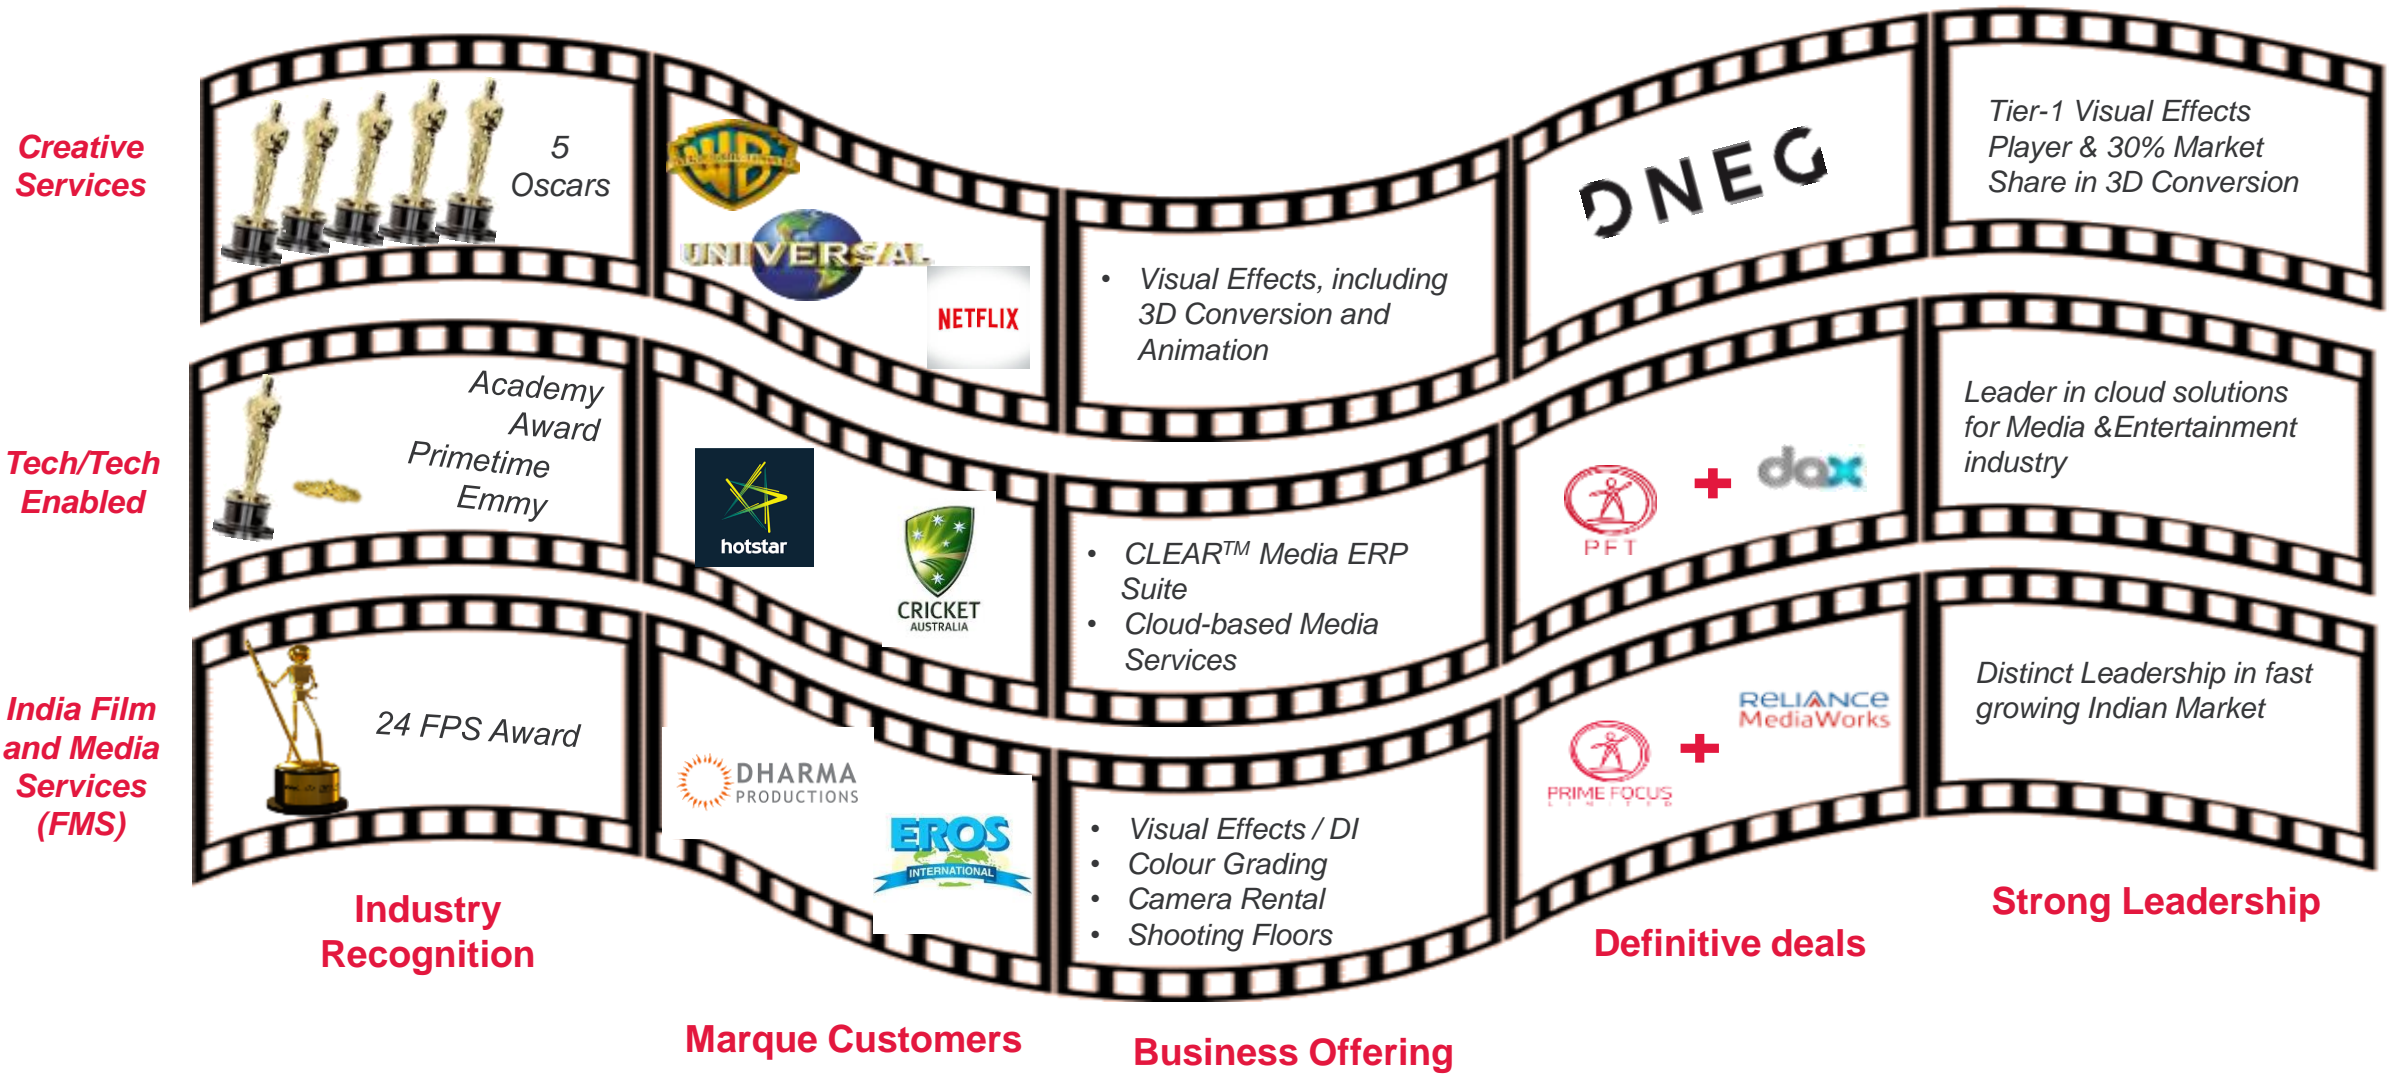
Creative Services

5 Oscars

UNIVERSAL

NETFLIX

• Visual Effects, including 3D Conversion and Animation

DNEG

Tier-1 Visual Effects Player & 30% Market Share in 3D Conversion

Tech/Tech Enabled

Academy Award Primetime Emmy

hotstar

CRICKET AUSTRALIA

• CLEAR$^{TM}$ Media ERP Suite
• Cloud-based Media Services

PFT + dax

Leader in cloud solutions for Media &Entertainment industry

India Film and Media Services (FMS)

24 FPS Award

DHARMA PRODUCTIONS

EROS INTERNATIONAL

• Visual Effects / DI
• Colour Grading
• Camera Rental
• Shooting Floors

PRIME FOCUS + RELIANCE MediaWorks

Distinct Leadership in fast growing Indian Market

Industry Recognition

Marque Customers

Business Offering

Definitive deals

Strong Leadership